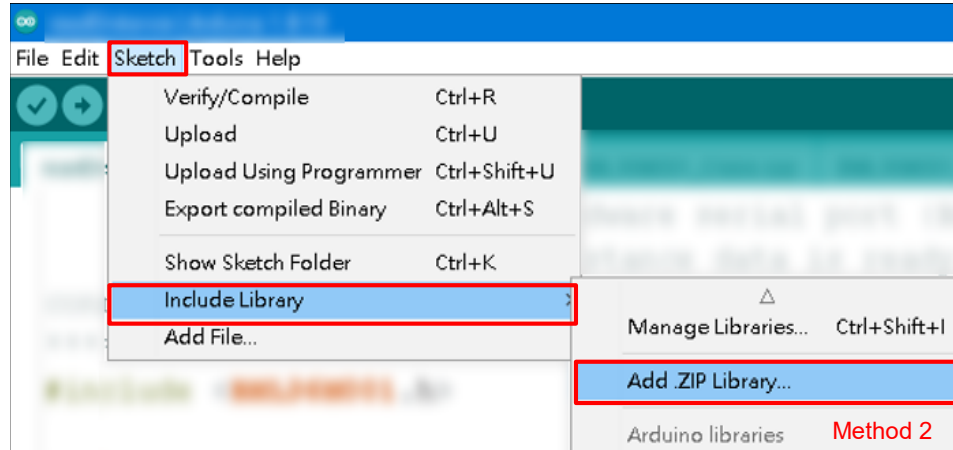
File Edit Sketch Tools Help

Verify/Compile Ctrl+R
Upload Ctrl+U
Upload Using Programmer Ctrl+Shift+U
Export compiled Binary Ctrl+Alt+S
Show Sketch Folder Ctrl+K
Include Library
Add File...

△
Manage Libraries... Ctrl+Shift+I
Add .ZIP Library...
Arduino libraries

Method 2